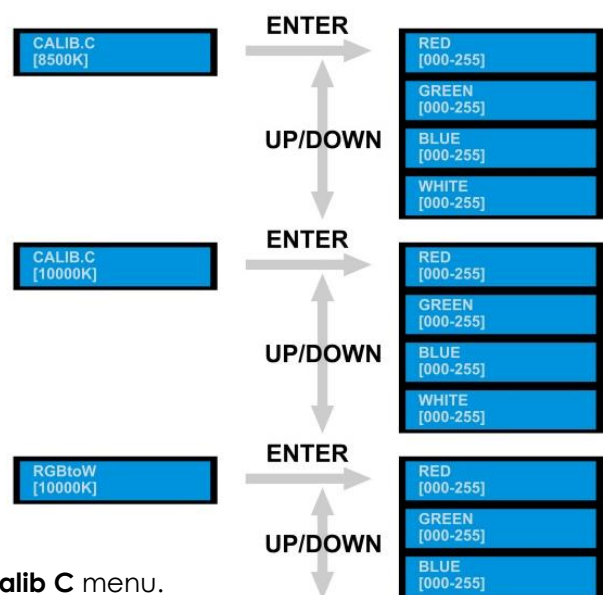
CALIB.C
[8500K]

ENTER

UP/DOWN

RED
[000-255]

GREEN
[000-255]

BLUE
[000-255]

WHITE
[000-255]

CALIB.C
[10000K]

ENTER

UP/DOWN

RED
[000-255]

GREEN
[000-255]

BLUE
[000-255]

WHITE
[000-255]

RGBtoW
[10000K]

ENTER

UP/DOWN

RED
[000-255]

GREEN
[000-255]

BLUE
[000-255]

alib C menu.